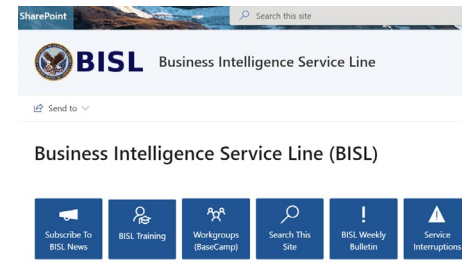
SharePoint

Search this site

BISL Business Intelligence Service Line

Send to

Business Intelligence Service Line (BISL)

Subscribe To BISL News

BISL Training

Workgroups (BaseCamp)

Search This Site

BISL Weekly Bulletin

Service Interruptions